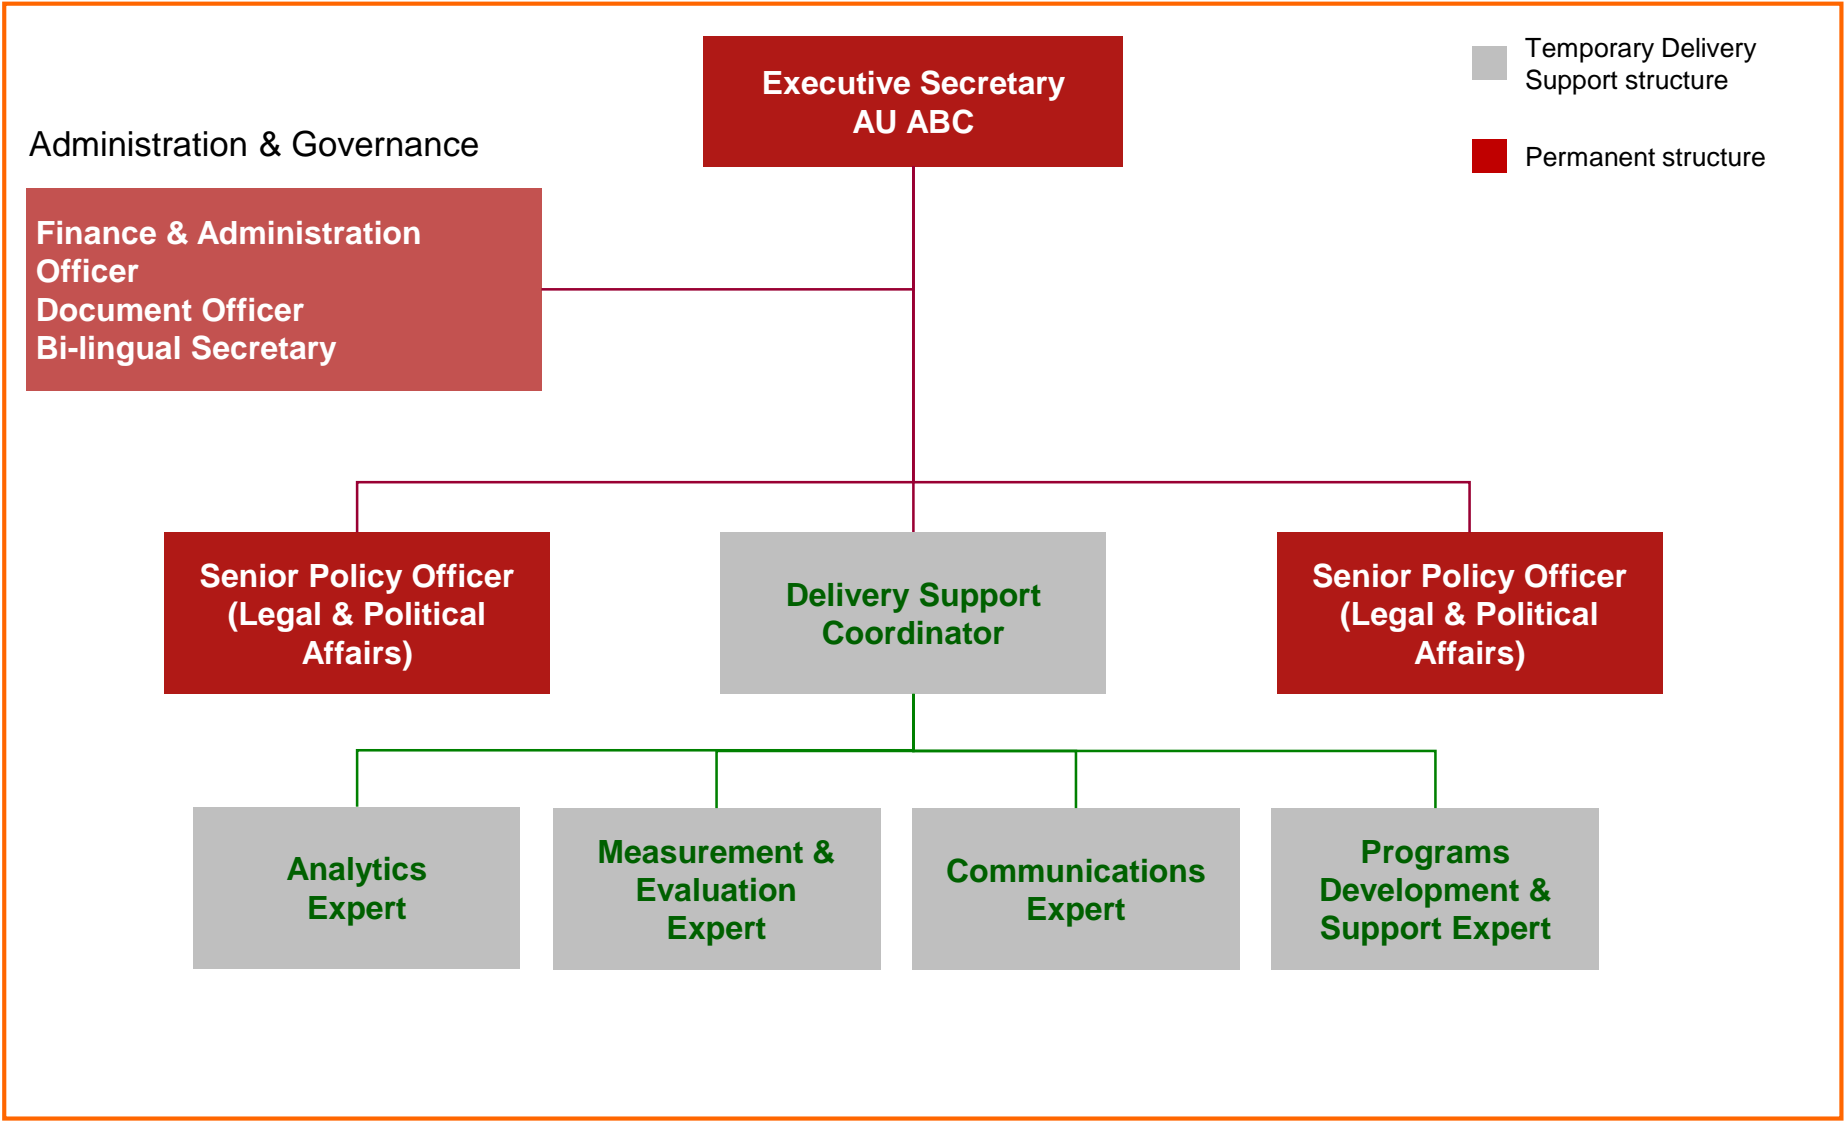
Executive Secretary
AU ABC

Temporary Delivery Support structure

Permanent structure

Administration & Governance

Finance & Administration Officer
Document Officer
Bi-lingual Secretary

Senior Policy Officer (Legal & Political Affairs)

Delivery Support Coordinator

Senior Policy Officer (Legal & Political Affairs)

Analytics Expert

Measurement & Evaluation Expert

Communications Expert

Programs Development & Support Expert